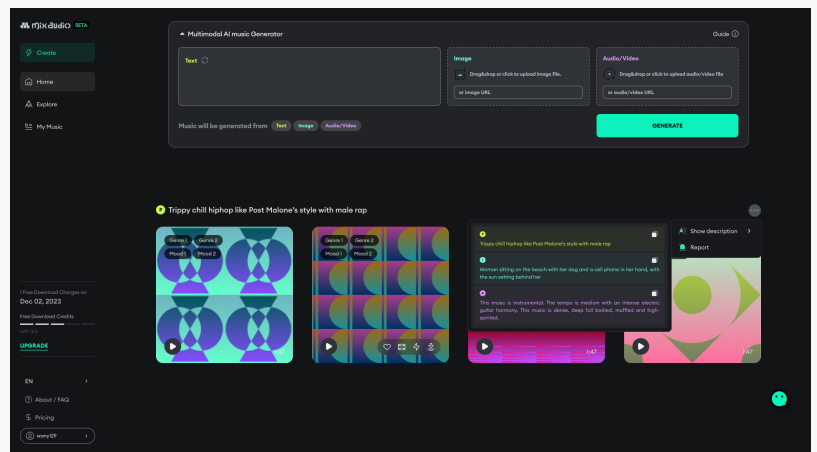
mixaudio BETA

Create

Home

Explore

My Music

Multimodal AI music Generator

Guide

Text

Image

Drag&drop or click to upload image file.

or image URL

Audio/Video

Drag&drop or click to upload audio/video file

or audio/video URL

Music will be generated from Text Image Audio/Video

GENERATE

Trippy chill hiphop like Post Malone's style with male rap

Genre 1 Genre 2
Mood 1 Mood 2

Genre 1 Genre 2
Mood 1 Mood 2

Trippy chill hiphop like Post Malone's style with male rap

Woman sitting on the beach with her dog and a cell phone in her hand, with the sun setting behind her

This music is instrumental. The tempo is medium with an intense electric guitar harmony. This music is dense, deep full bodied, muffled and high-spirited.

Show description

Report

1:47

1:47

1 Free Download Charges on
Dec 02, 2023

Free Download Credits

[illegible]

UPGRADE

EN

About / FAQ

Pricing

wony123